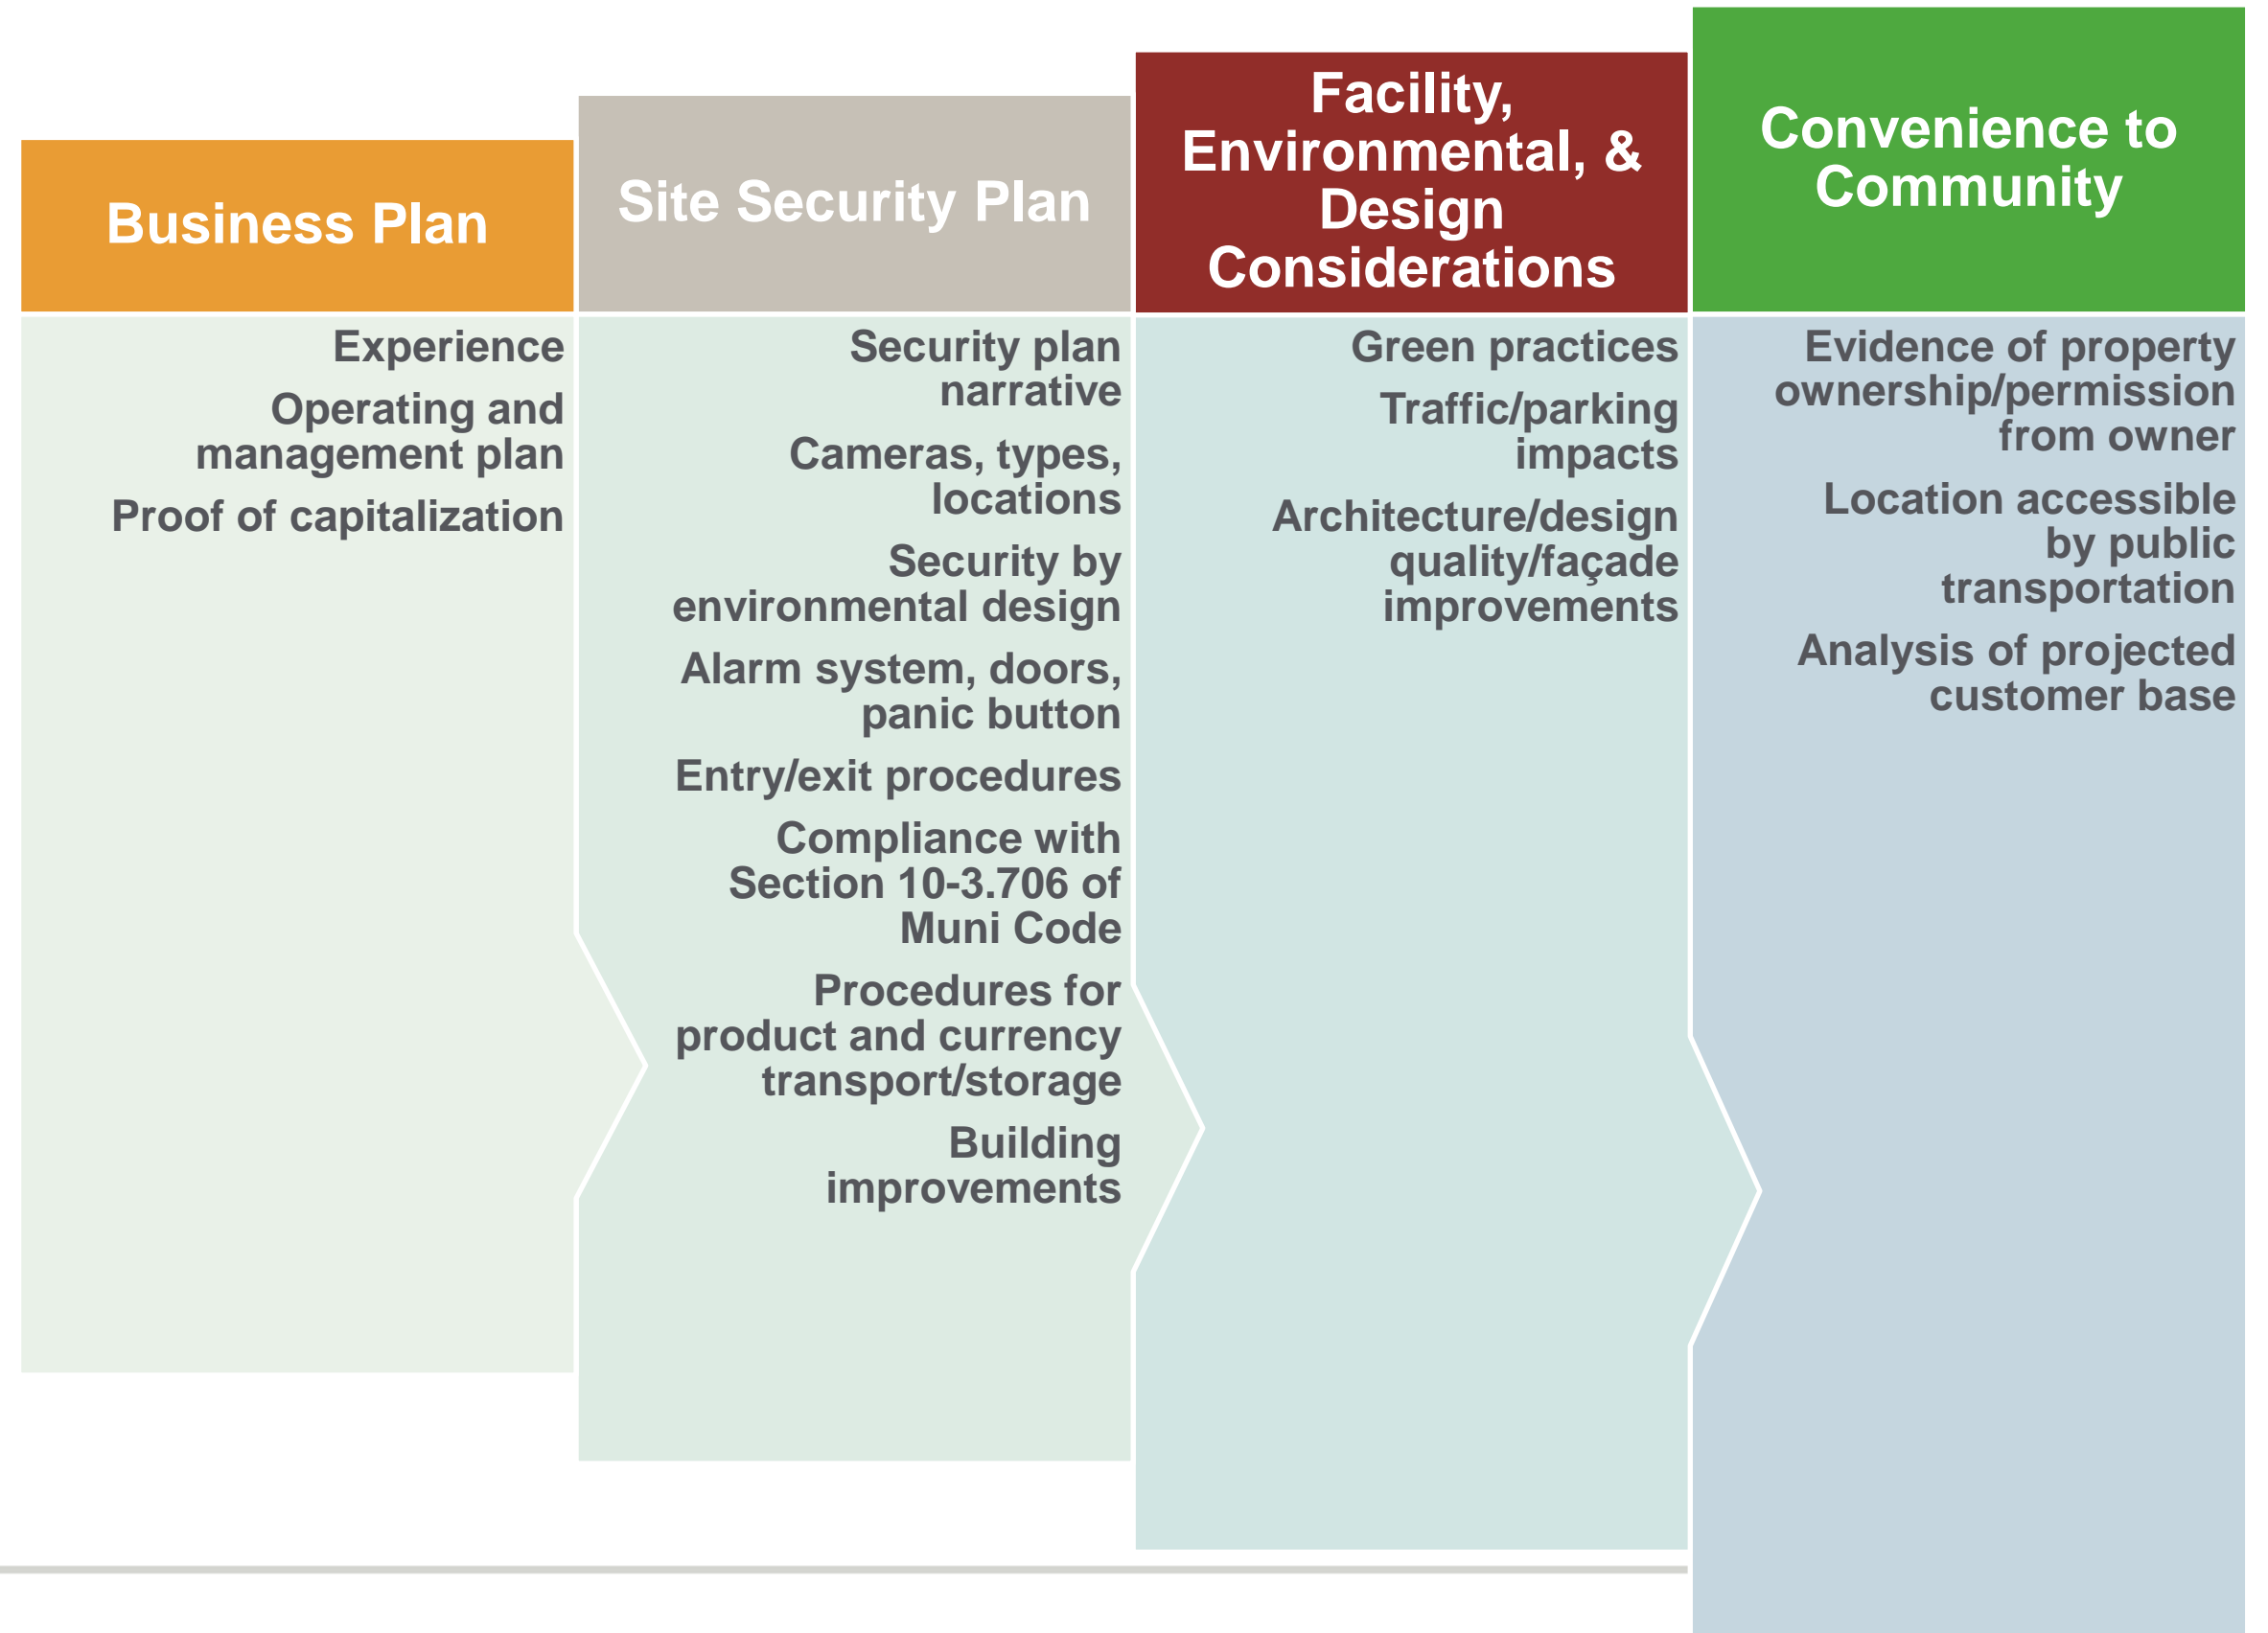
Business Plan

Experience

Operating and management plan

Proof of capitalization

Site Security Plan

Security plan narrative

Cameras, types, locations

Security by environmental design

Alarm system, doors, panic button

Entry/exit procedures

Compliance with Section 10-3.706 of Muni Code

Procedures for product and currency transport/storage

Building improvements

Facility, Environmental, & Design Considerations

Green practices

Traffic/parking impacts

Architecture/design quality/façade improvements

Convenience to Community

Evidence of property ownership/permission from owner

Location accessible by public transportation

Analysis of projected customer base